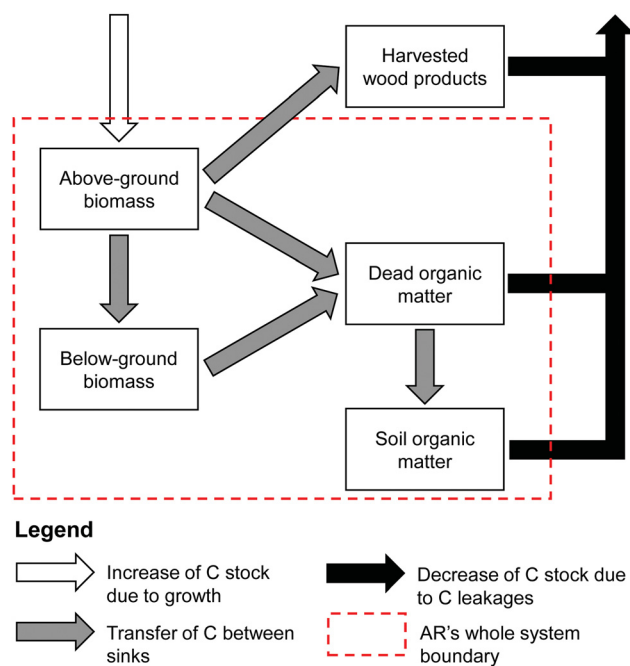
Harvested wood products

Above-ground biomass

Dead organic matter

Below-ground biomass

Soil organic matter

Legend

Increase of C stock due to growth

Decrease of C stock due to C leakages

Transfer of C between sinks

AR's whole system boundary